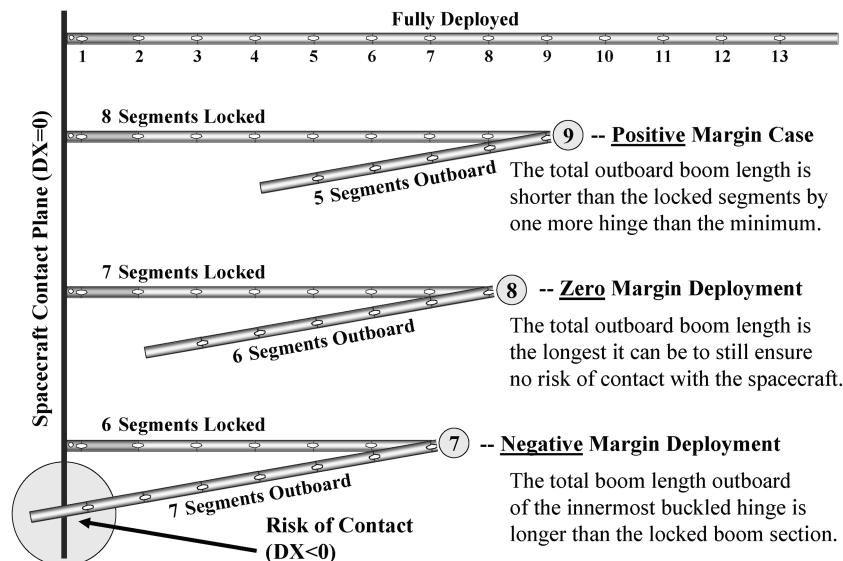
Spacecraft Contact Plane (DX=0)

Fully Deployed

1 2 3 4 5 6 7 8 9 10 11 12 13

8 Segments Locked

9 -- Positive Margin Case

5 Segments Outboard

The total outboard boom length is shorter than the locked segments by one more hinge than the minimum.

7 Segments Locked

8 -- Zero Margin Deployment

6 Segments Outboard

The total outboard boom length is the longest it can be to still ensure no risk of contact with the spacecraft.

6 Segments Locked

7 -- Negative Margin Deployment

7 Segments Outboard

The total boom length outboard of the innermost buckled hinge is longer than the locked boom section.

Risk of Contact (DX<0)